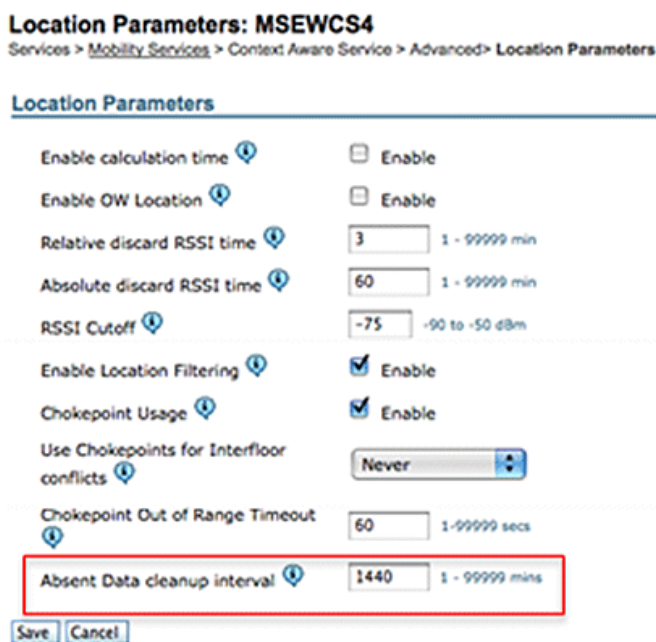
Location Parameters: MSEWCS4
Services > Mobility Services > Context Aware Service > Advanced> Location Parameters

Location Parameters

Enable calculation time ☐ Enable
Enable OW Location ☐ Enable
Relative discard RSSI time 3 1 - 99999 min
Absolute discard RSSI time 60 1 - 99999 min
RSSI Cutoff -75 -90 to -50 dBm
Enable Location Filtering ☑ Enable
Chokepoint Usage ☑ Enable
Use Chokepoints for Interfloor conflicts Never
Chokepoint Out of Range Timeout 60 1-99999 secs
Absent Data cleanup interval 1440 1 - 99999 mins

Save Cancel